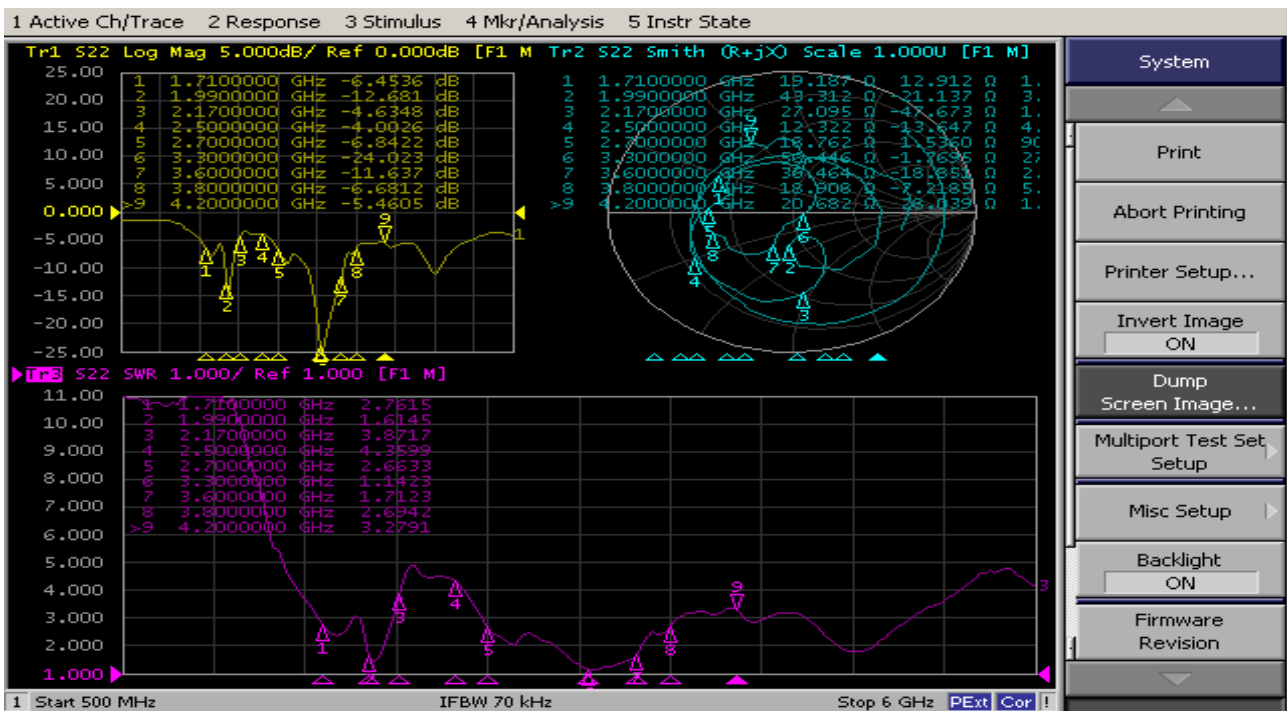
1 Active Ch/Trace 2 Response 3 Stimulus 4 Mkr/Analysis 5 Instr State

Tr1 S22 Log Mag 5.000dB/ Ref 0.000dB [F1 M

| | | |
|---|---|---|
| 1 | 1.7100000 GHz | -6.4536 dB |
| 2 | 1.9900000 GHz | -12.681 dB |
| 3 | 2.1700000 GHz | -4.6348 dB |
| 4 | 2.5000000 GHz | -4.0026 dB |
| 5 | 2.7000000 GHz | -6.8422 dB |
| 6 | 3.3000000 GHz | -24.023 dB |
| 7 | 3.6000000 GHz | -11.637 dB |
| 8 | 3.8000000 GHz | -6.6812 dB |
| >9 | 4.2000000 GHz | -5.4605 dB |

25.00 20.00 15.00 10.00 5.000 0.000 -5.000 -10.00 -15.00 -20.00 -25.00

Tr2 S22 Smith (R+jX) Scale 1.000U [F1 M]

| | | | | |
|---|---|---|---|---|
| 1 | 1.7100000 GHz | 19.187 Ω | 12.912 Ω | 1. |
| 2 | 1.9900000 GHz | 43.312 Ω | -21.137 Ω | 3. |
| 3 | 2.1700000 GHz | 27.095 Ω | -47.673 Ω | 1. |
| 4 | 2.5000000 GHz | 12.322 Ω | -13.647 Ω | 4. |
| 5 | 2.7000000 GHz | 16.762 Ω | 1.5360 Ω | 90 |
| 6 | 3.3000000 GHz | 50.446 Ω | -1.7696 Ω | 27 |
| 7 | 3.6000000 GHz | 30.464 Ω | -18.853 Ω | 2. |
| 8 | 3.8000000 GHz | 18.908 Ω | -7.2185 Ω | 5. |
| >9 | 4.2000000 GHz | 20.682 Ω | 28.039 Ω | 1. |

Tr3 S22 SWR 1.000/ Ref 1.000 [F1 M]

| | | |
|---|---|---|
| 1 | 1.7100000 GHz | 2.7615 |
| 2 | 1.9900000 GHz | 1.6145 |
| 3 | 2.1700000 GHz | 3.8717 |
| 4 | 2.5000000 GHz | 4.3599 |
| 5 | 2.7000000 GHz | 2.6633 |
| 6 | 3.3000000 GHz | 1.1423 |
| 7 | 3.6000000 GHz | 1.7123 |
| 8 | 3.8000000 GHz | 2.6942 |
| >9 | 4.2000000 GHz | 3.2791 |

11.00 10.00 9.000 8.000 7.000 6.000 5.000 4.000 3.000 2.000 1.000

System
Print
Abort Printing
Printer Setup...
Invert Image
ON
Dump Screen Image...
Multiport Test Set Setup
Misc Setup
Backlight
ON
Firmware Revision

1 Start 500 MHz IFBW 70 kHz Stop 6 GHz PExt Cor !